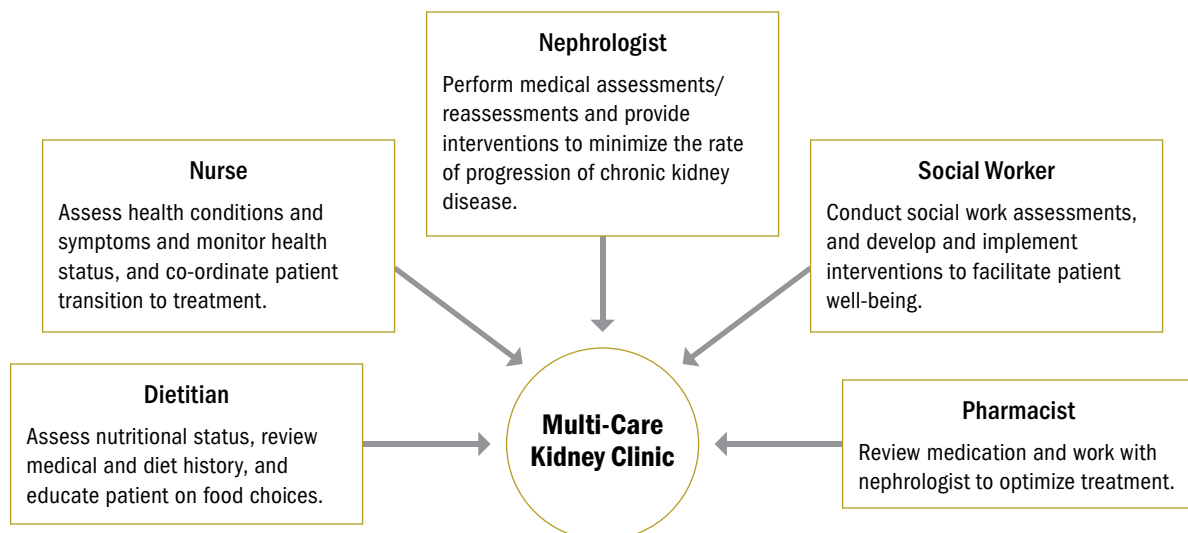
Nephrologist

Perform medical assessments/ reassessments and provide interventions to minimize the rate of progression of chronic kidney disease.

Nurse

Assess health conditions and symptoms and monitor health status, and co-ordinate patient transition to treatment.

Social Worker

Conduct social work assessments, and develop and implement interventions to facilitate patient well-being.

Dietitian

Assess nutritional status, review medical and diet history, and educate patient on food choices.

Multi-Care Kidney Clinic

Pharmacist

Review medication and work with nephrologist to optimize treatment.